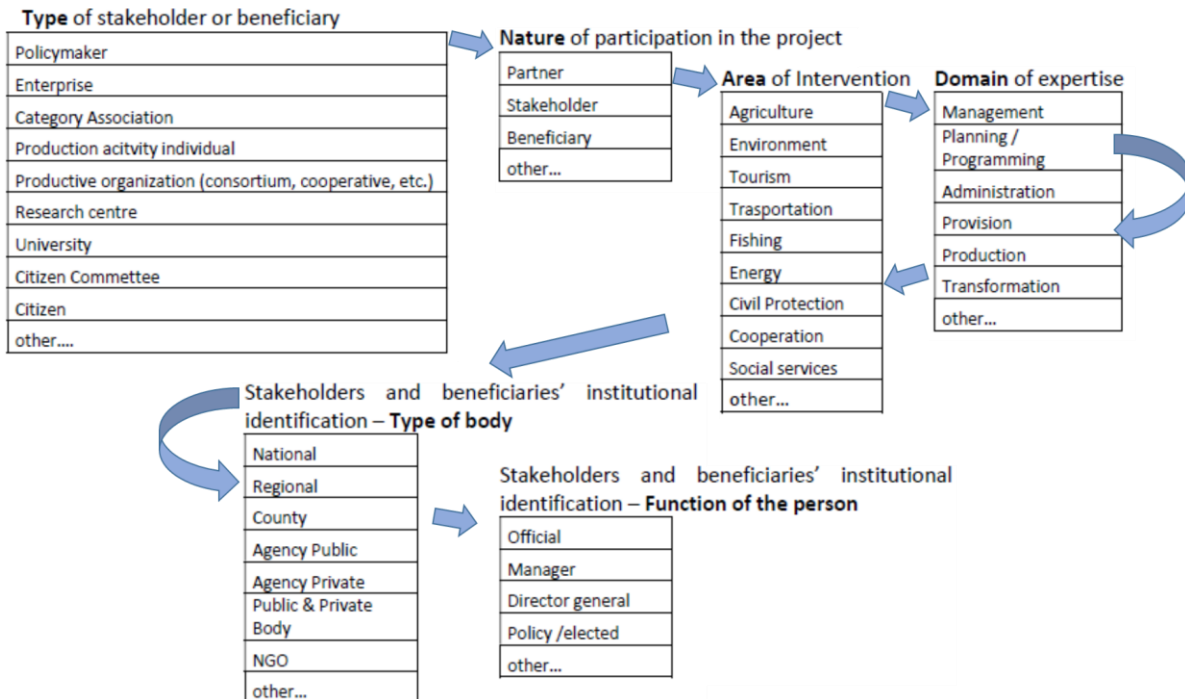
**Type** of stakeholder or beneficiary

| Policymaker |
|---|
| Enterprise |
| Category Association |
| Production acitvity individual |
| Productive organization (consortium, cooperative, etc.) |
| Research centre |
| University |
| Citizen Commettee |
| Citizen |
| other…. |

**Nature** of participation in the project

| Partner |
|---|
| Stakeholder |
| Beneficiary |
| other… |

**Area** of Intervention

| Agriculture |
|---|
| Environment |
| Tourism |
| Trasportation |
| Fishing |
| Energy |
| Civil Protection |
| Cooperation |
| Social services |
| other… |

**Domain** of expertise

| Management |
|---|
| Planning / Programming |
| Administration |
| Provision |
| Production |
| Transformation |
| other… |

Stakeholders and beneficiaries' institutional identification – **Type of body**

| National |
|---|
| Regional |
| County |
| Agency Public |
| Agency Private |
| Public & Private Body |
| NGO |
| other… |

Stakeholders and beneficiaries' institutional identification – **Function of the person**

| Official |
|---|
| Manager |
| Director general |
| Policy /elected |
| other… |